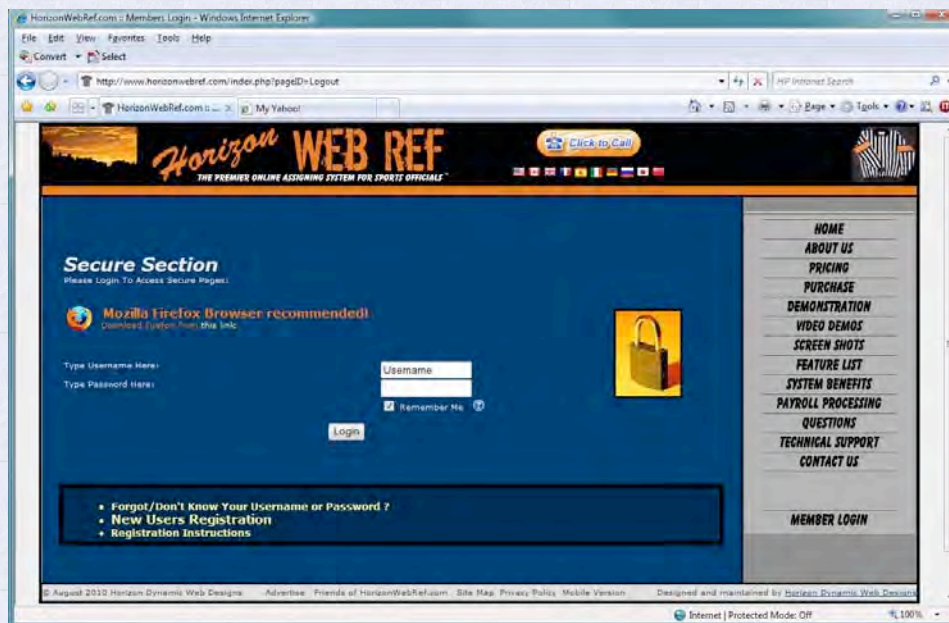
HorizonWebRef.com :: Members Login - Windows Internet Explorer

File Edit View Favorites Tools Help

Convert Select

http://www.horizonwebref.com/index.php?pageID=Logout

HP Internet Search

HorizonWebRef.com :: ... My Yahoo!

Page Tools

Horizon WEB REF

THE PREMIER ONLINE ASSIGNING SYSTEM FOR SPORTS OFFICIALS™

Click to Call

Secure Section
Please Login To Access Secure Pages:

Mozilla Firefox Browser recommended!
Download Firefox from this link

Type Username Here:
Type Password Here:

Username

Remember Me

Login

HOME
ABOUT US
PRICING
PURCHASE
DEMONSTRATION
VIDEO DEMOS
SCREEN SHOTS
FEATURE LIST
SYSTEM BENEFITS
PAYROLL PROCESSING
QUESTIONS
TECHNICAL SUPPORT
CONTACT US

• Forgot/Don't Know Your Username or Password ?
• New Users Registration
• Registration Instructions

MEMBER LOGIN

© August 2010 Horizon Dynamic Web Designs Advertise Friends of HorizonWebRef.com Site Map Privacy Policy Mobile Version Designed and maintained by Horizon Dynamic Web Designs

Internet | Protected Mode: Off 100%